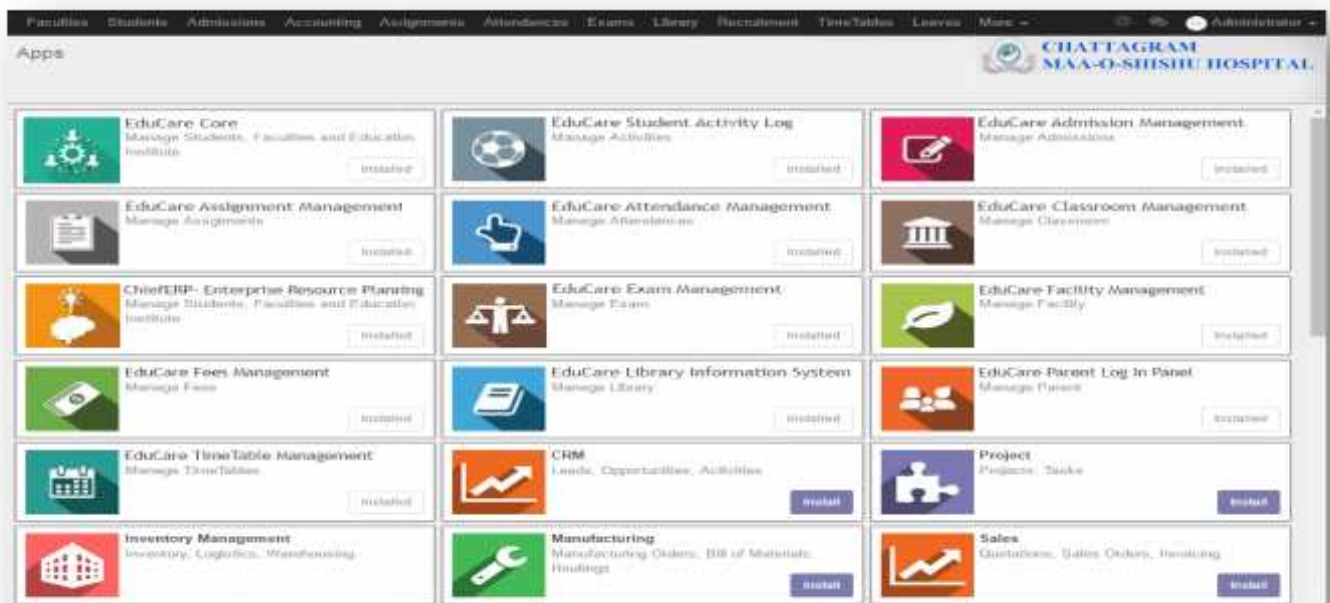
Faculties Students Admissions Accounting Assignments Attendances Exams Library Recruitment TimeTables Leaves More Administrator

Apps

CHATTAGRAM MAA-O-SHISHU HOSPITAL

EduCare Core
Manage Students, Faculties and Education Institute
Installed

EduCare Student Activity Log
Manage Activities
Installed

EduCare Admission Management
Manage Admissions
Installed

EduCare Assignment Management
Manage Assignments
Installed

EduCare Attendance Management
Manage Attendances
Installed

EduCare Classroom Management
Manage Classroom
Installed

ChiefERP- Enterprise Resource Planning
Manage Students, Faculties and Education Institute
Installed

EduCare Exam Management
Manage Exam
Installed

EduCare Facility Management
Manage Facility
Installed

EduCare Fees Management
Manage Fees
Installed

EduCare Library Information System
Manage Library
Installed

EduCare Parent Log In Panel
Manage Parent
Installed

EduCare TimeTable Management
Manage TimeTables
Installed

CRM
Leads, Opportunities, Activities
Install

Project
Projects, Tasks
Install

Inventory Management
Inventory, Logistics, Warehousing

Manufacturing
Manufacturing Orders, Bill of Materials, Routings
Install

Sales
Quotations, Sales Orders, Invoicing
Install